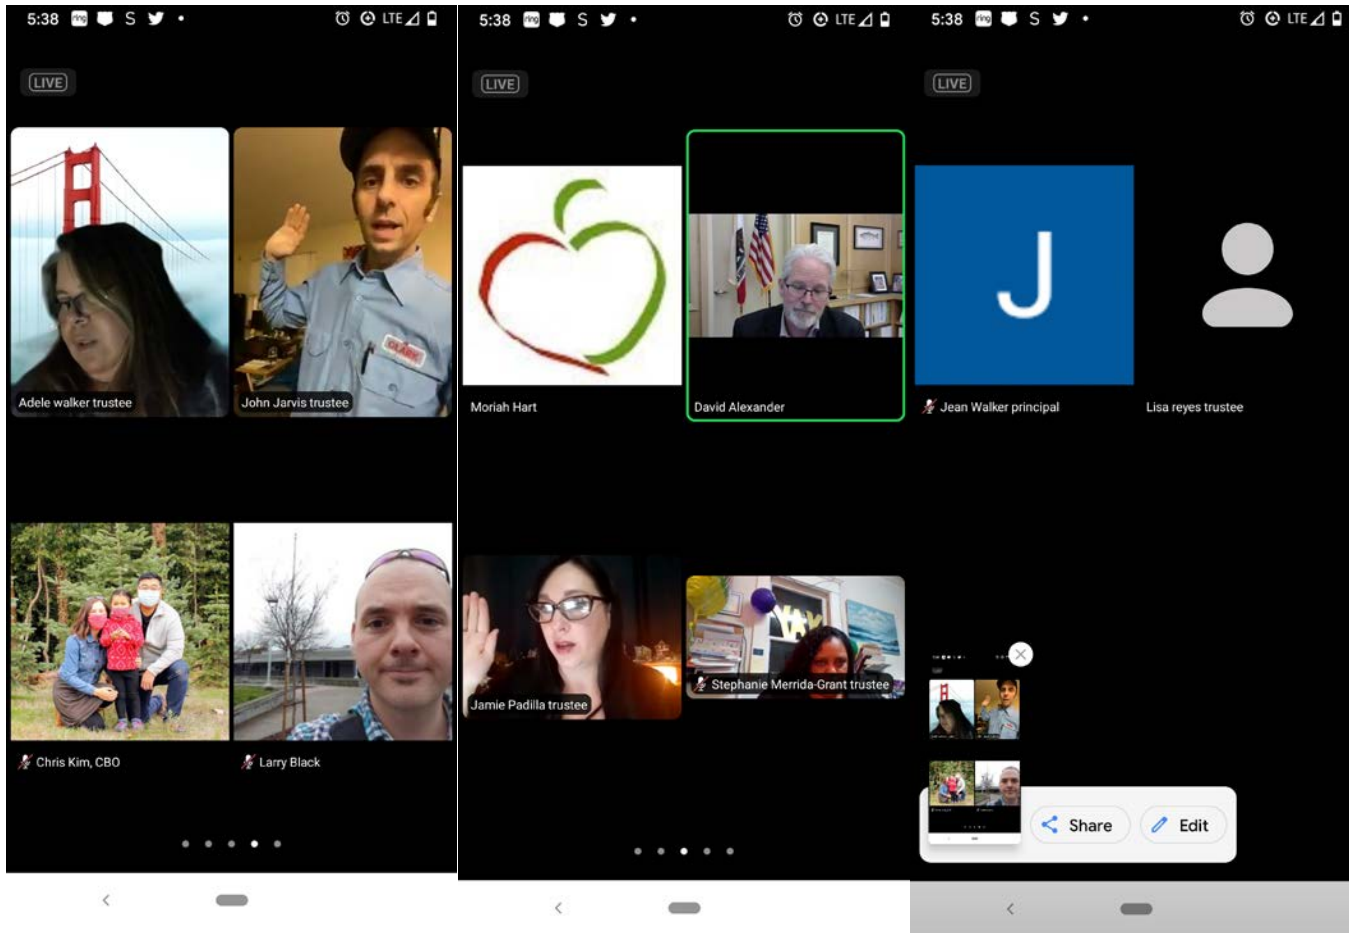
5:38 S LTE

LIVE

Adele walker trustee

John Jarvis trustee

Chris Kim, CBO

Larry Black

5:38 S LTE

LIVE

Moriah Hart

David Alexander

Jamie Padilla trustee

Stephanie Merrida-Grant trustee

5:38 S LTE

LIVE

J

Jean Walker principal

Lisa reyes trustee

Share

Edit